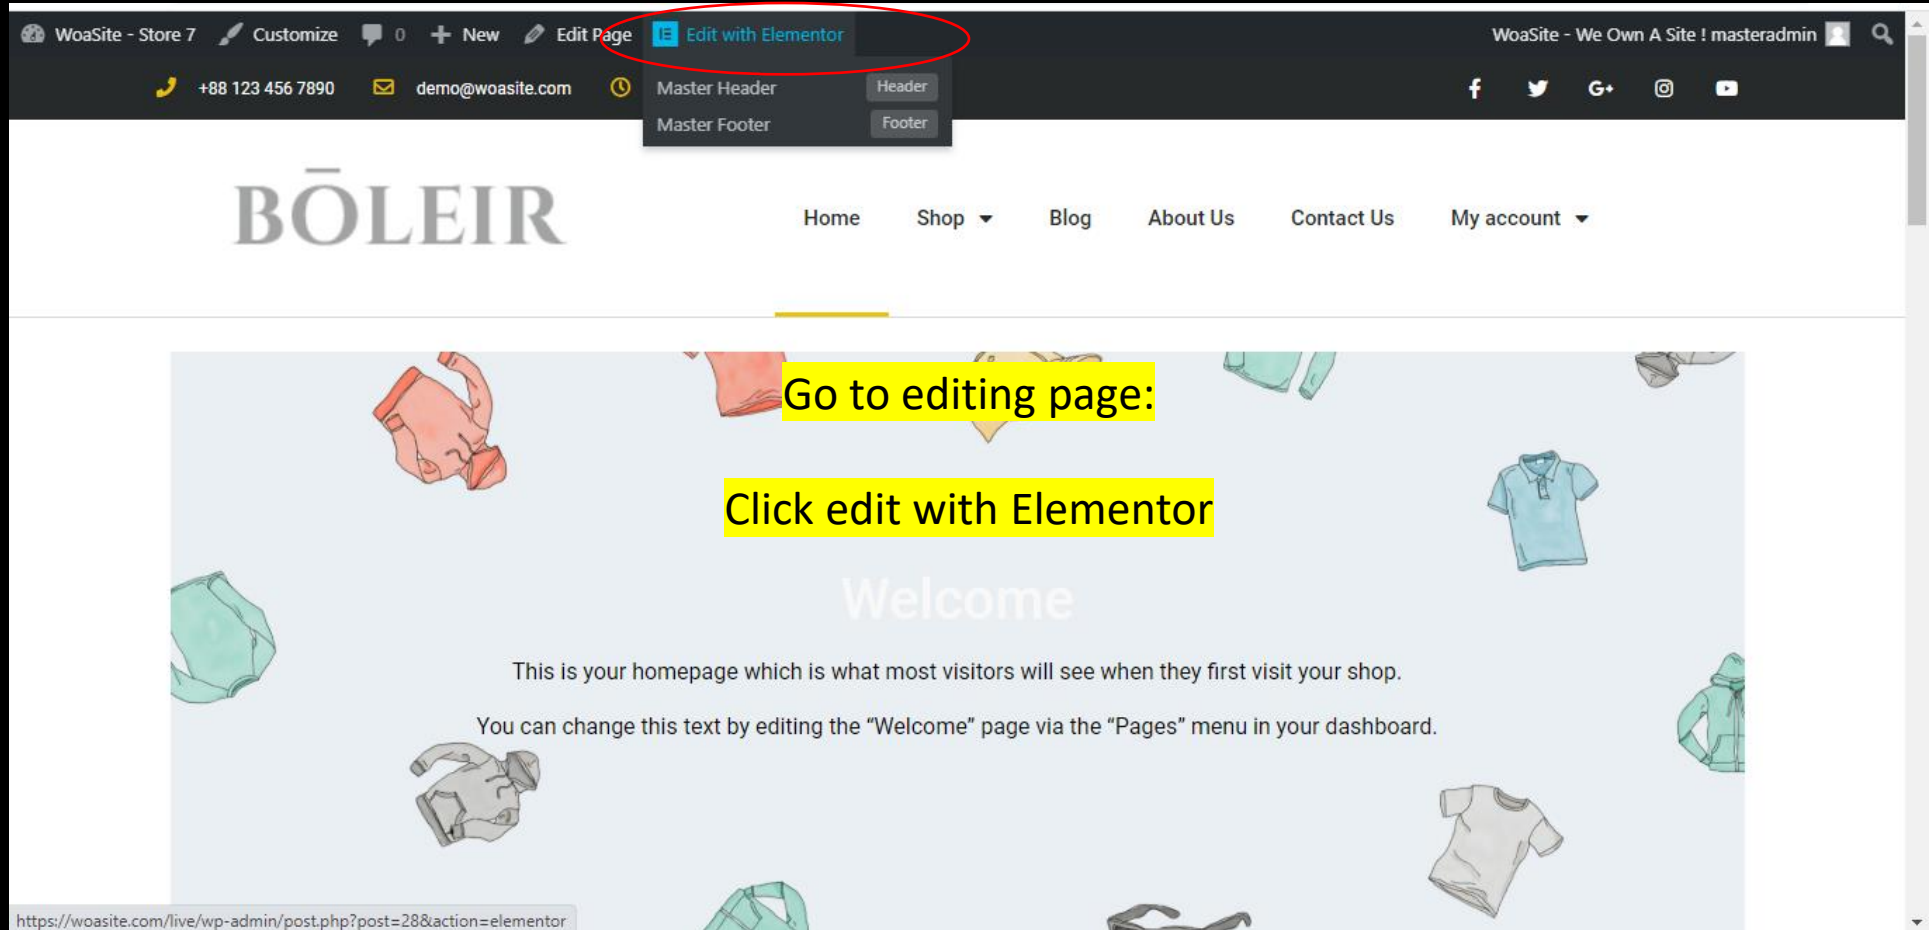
WoaSite - Store 7 Customize 0 New Edit Page Edit with Elementor WoaSite - We Own A Site ! masteradmin

+88 123 456 7890 demo@woasite.com

Master Header Header
Master Footer Footer

BŌLEIR

Home Shop Blog About Us Contact Us My account

Go to editing page:

Click edit with Elementor

Welcome

This is your homepage which is what most visitors will see when they first visit your shop.

You can change this text by editing the “Welcome” page via the “Pages” menu in your dashboard.

https://woasite.com/live/wp-admin/post.php?post=28&action=elementor